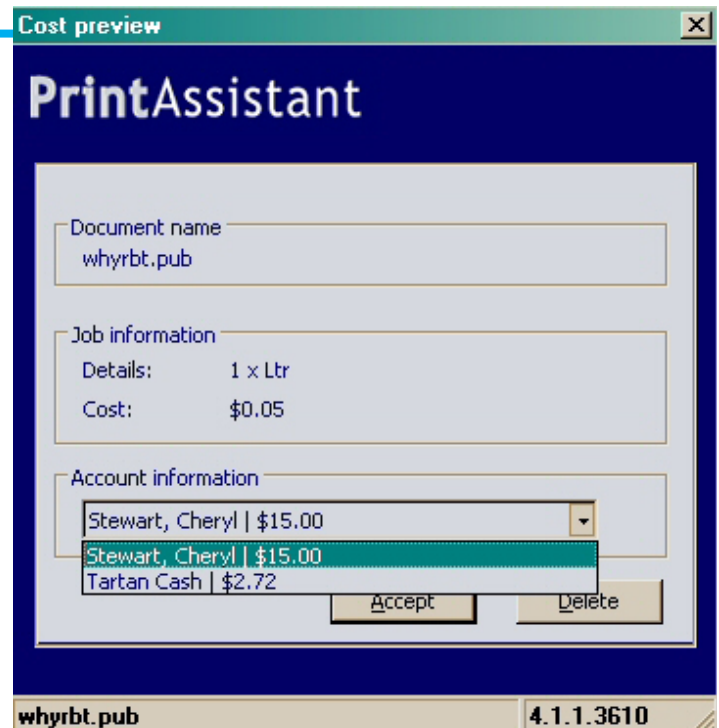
Cost preview

X

PrintAssistant

Document name
whyrbt.pub

Job information
Details: 1 x Ltr
Cost: $0.05

Account information
Stewart, Cheryl | $15.00
Stewart, Cheryl | $15.00
Tartan Cash | $2.72

Accept
Delete

whyrbt.pub
4.1.1.3610